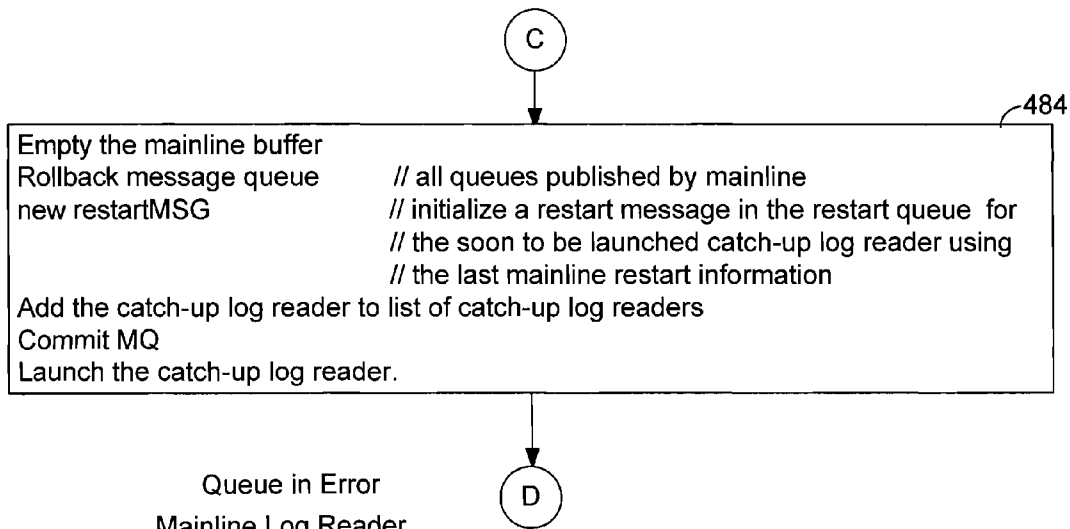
C

484

Empty the mainline buffer
Rollback message queue // all queues published by mainline
new restartMSG // initialize a restart message in the restart queue for
// the soon to be launched catch-up log reader using
// the last mainline restart information
Add the catch-up log reader to list of catch-up log readers
Commit MQ
Launch the catch-up log reader.

D

Queue in Error
Mainline Log Reader